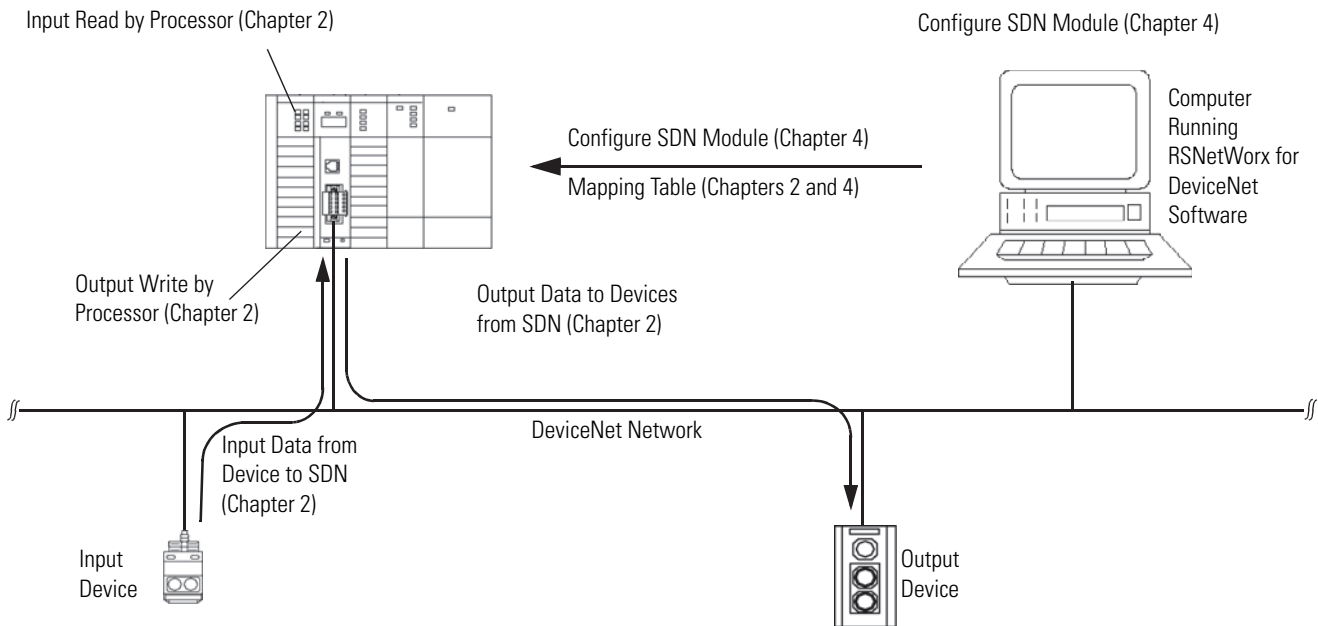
Input Read by Processor (Chapter 2)

Configure SDN Module (Chapter 4)

Configure SDN Module (Chapter 4)

Mapping Table (Chapters 2 and 4)

Computer Running RSNetWorx for DeviceNet Software

Output Write by Processor (Chapter 2)

Output Data to Devices from SDN (Chapter 2)

DeviceNet Network

Input Data from Device to SDN (Chapter 2)

Input Device

Output Device